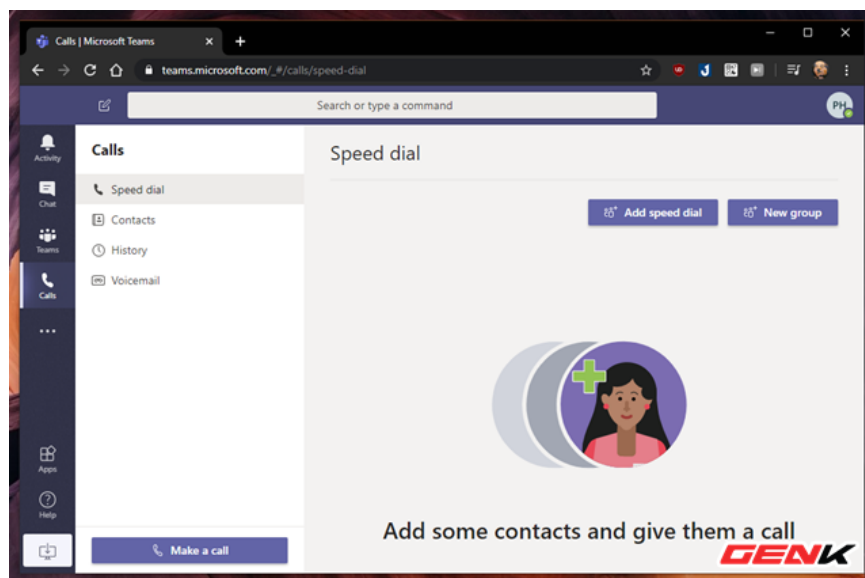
Calls | Microsoft Teams

teams.microsoft.com/_#/calls/speed-dial

Search or type a command

PH

Activity

Chat

Teams

Calls

...

Apps

Help

Calls

Speed dial

Contacts

History

Voicemail

Make a call

Speed dial

Add speed dial

New group

Add some contacts and give them a call

GENK